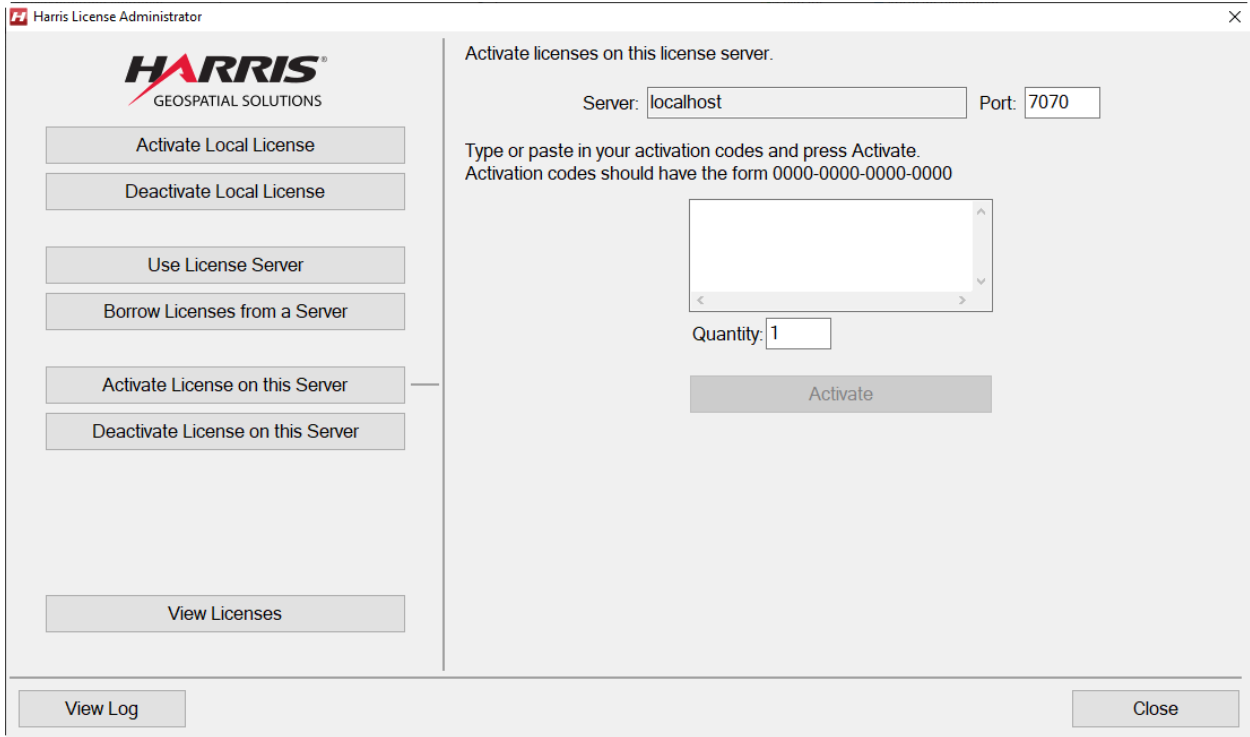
Harris License Administrator

HARRIS®
GEOSPATIAL SOLUTIONS

Activate Local License

Deactivate Local License

Use License Server

Borrow Licenses from a Server

Activate License on this Server

Deactivate License on this Server

View Licenses

Activate licenses on this license server.

Server: localhost Port: 7070

Type or paste in your activation codes and press Activate.
Activation codes should have the form 0000-0000-0000-0000

Quantity: 1

Activate

View Log

Close